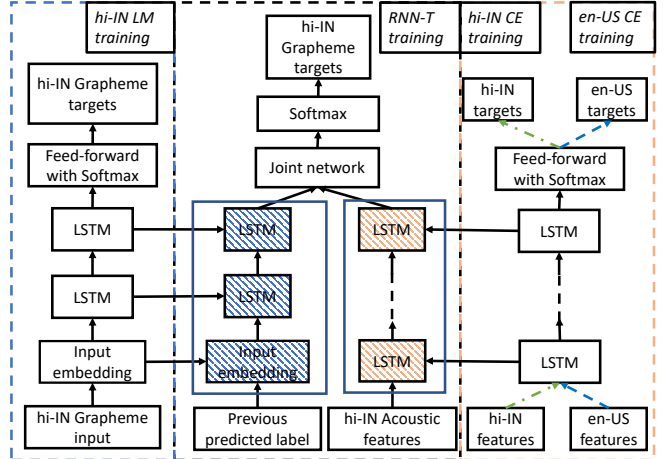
hi-IN LM training

hi-IN Grapheme targets

Feed-forward with Softmax

LSTM

LSTM

Input embedding

hi-IN Grapheme input

RNN-T training

hi-IN Grapheme targets

Softmax

Joint network

LSTM

LSTM

Input embedding

Previous predicted label

LSTM

LSTM

hi-IN Acoustic features

hi-IN CE training

en-US CE training

hi-IN targets

en-US targets

Feed-forward with Softmax

LSTM

LSTM

hi-IN features

en-US features